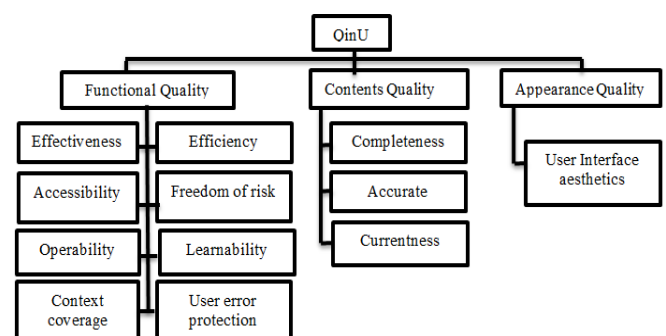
QinU

Functional Quality

Effectiveness

Efficiency

Accessibility

Freedom of risk

Operability

Learnability

Context coverage

User error protection

Contents Quality

Completeness

Accurate

Currentness

Appearance Quality

User Interface aesthetics